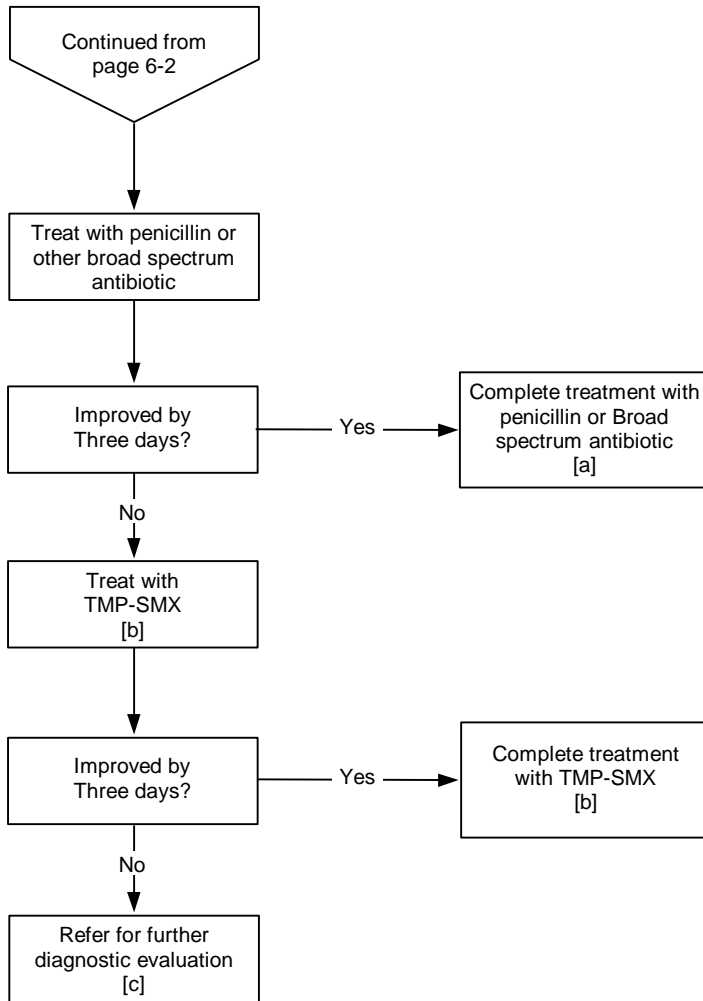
Continued from page 6-2

Treat with penicillin or other broad spectrum antibiotic

Improved by Three days?

Yes

Complete treatment with penicillin or Broad spectrum antibiotic [a]

No

Treat with TMP-SMX [b]

Improved by Three days?

Yes

Complete treatment with TMP-SMX [b]

No

Refer for further diagnostic evaluation [c]